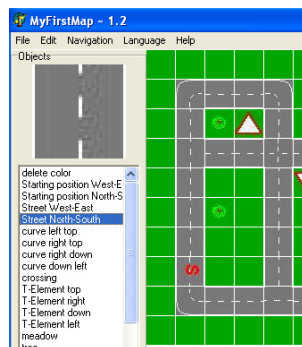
MyFirstMap - 1.2

File Edit Navigation Language Help

Objects

delete color
Starting position West-E
Starting position North-S
Street West-East
Street North-South
curve left top
curve right top
curve right down
curve down left
crossing
T-Element top
T-Element right
T-Element down
T-Element left
meadow
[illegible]

S